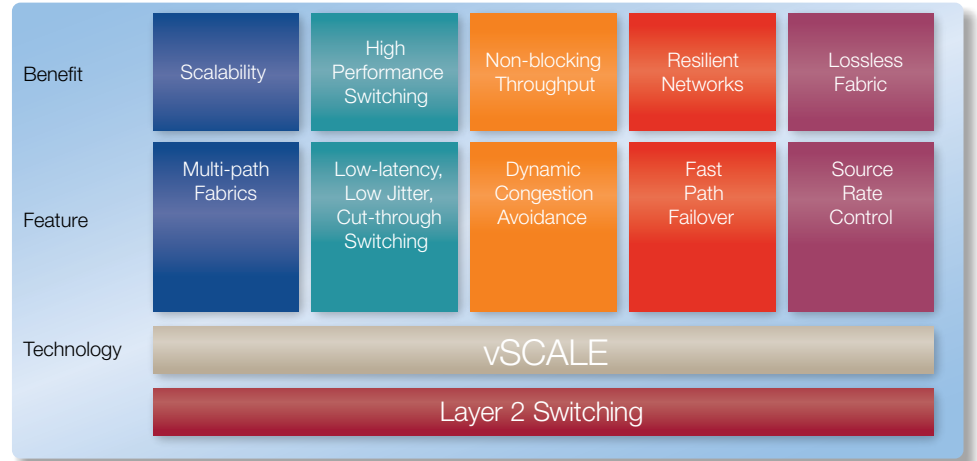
| | | | | | |
|---|---|---|---|---|---|
| Benefit | Scalability | High Performance Switching | Non-blocking Throughput | Resilient Networks | Lossless Fabric |
| Feature | Multi-path Fabrics | Low-latency, Low Jitter, Cut-through Switching | Dynamic Congestion Avoidance | Fast Path Failover | Source Rate Control |

Technology

vSCALE

Layer 2 Switching